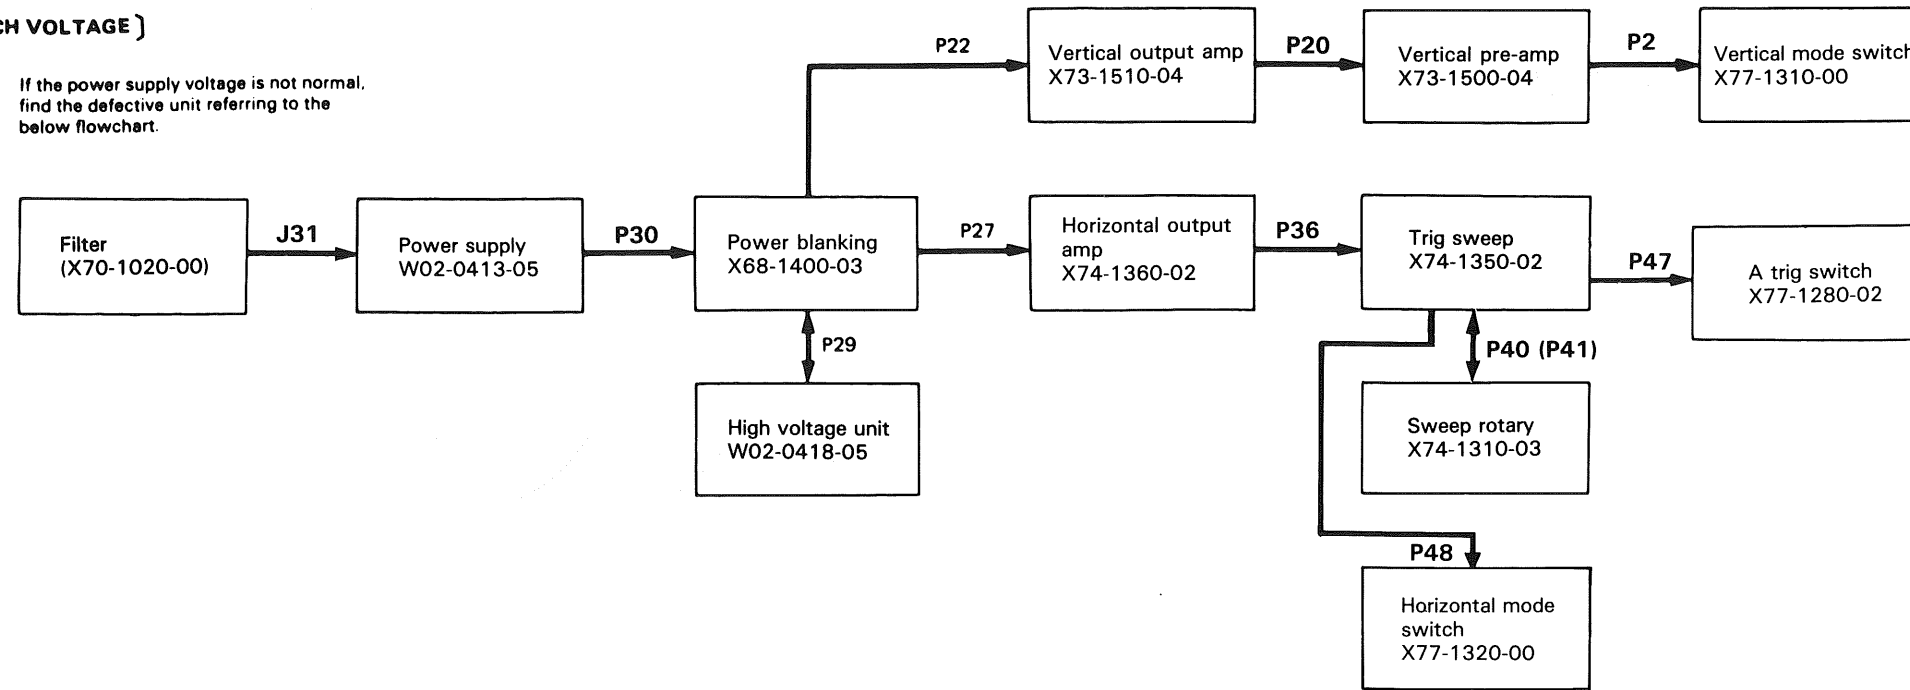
CH VOLTAGE)

If the power supply voltage is not normal, find the defective unit referring to the below flowchart.

Filter
(X70-1020-00)

J31

Power supply
W02-0413-05

P30

Power blanking
X68-1400-03

P22

Vertical output amp
X73-1510-04

P20

Vertical pre-amp
X73-1500-04

P2

Vertical mode switch
X77-1310-00

P27

Horizontal output amp
X74-1360-02

P36

Trig sweep
X74-1350-02

P47

A trig switch
X77-1280-02

P29

High voltage unit
W02-0418-05

P40 (P41)

Sweep rotary
X74-1310-03

P48

Horizontal mode switch
X77-1320-00